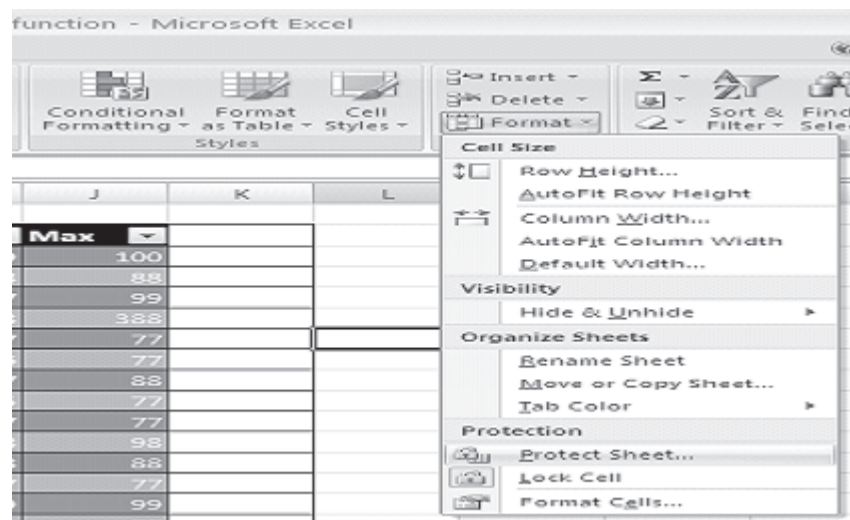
function - Microsoft Excel

Conditional Formatting
Format as Table
Cell Styles
Styles

Insert
Delete
Format

Sort & Filter
Find Sele

J
K
L

Max
100
88
99
388
77
77
88
77
77
98
88
77
99

Cell Size
Row Height...
AutoFit Row Height
Column Width...
AutoFit Column Width
Default Width...
Visibility
Hide & Unhide
Organize Sheets
Rename Sheet
Move or Copy Sheet...
Tab Color
Protection
Protect Sheet...
Lock Cell
Format Cells...